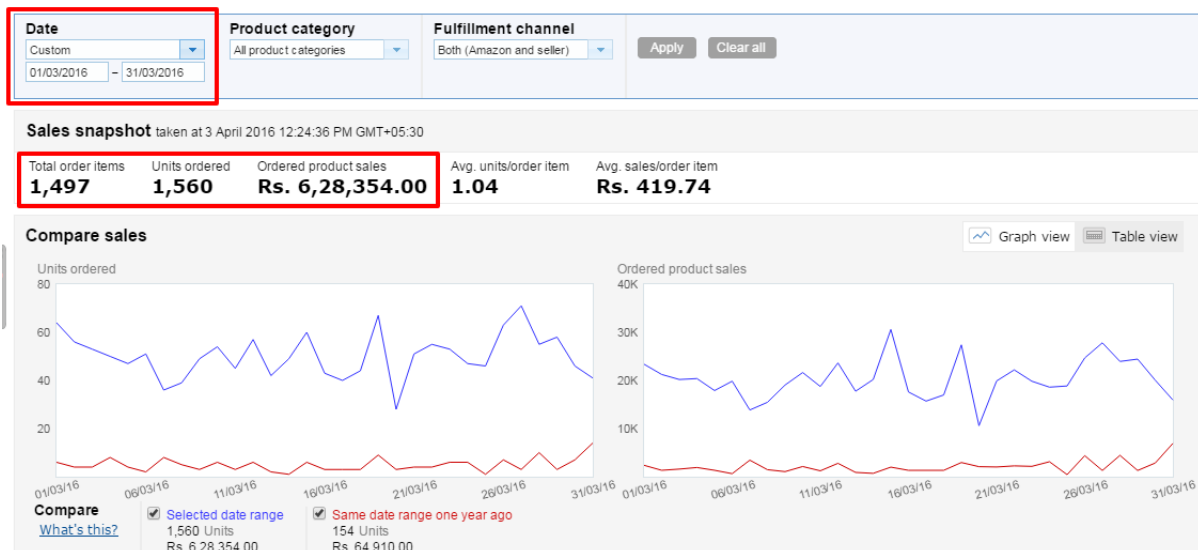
Date
Custom
01/03/2016 – 31/03/2016

Product category
All product categories

Fulfillment channel
Both (Amazon and seller)

Apply Clear all

Sales snapshot taken at 3 April 2016 12:24:36 PM GMT+05:30

| Total order items | Units ordered | Ordered product sales | Avg. units/order item | Avg. sales/order item |
|---|---|---|---|---|
| 1,497 | 1,560 | Rs. 6,28,354.00 | 1.04 | Rs. 419.74 |

Compare sales

Graph view Table view

Units ordered
80
60
40
20
01/03/16 06/03/16 11/03/16 16/03/16 21/03/16 26/03/16 31/03/16

Ordered product sales
40K
30K
20K
10K
01/03/16 06/03/16 11/03/16 16/03/16 21/03/16 26/03/16 31/03/16

Compare
What's this?

Selected date range
1,560 Units
Rs. 6,28,354.00

Same date range one year ago
154 Units
Rs. 64,910.00